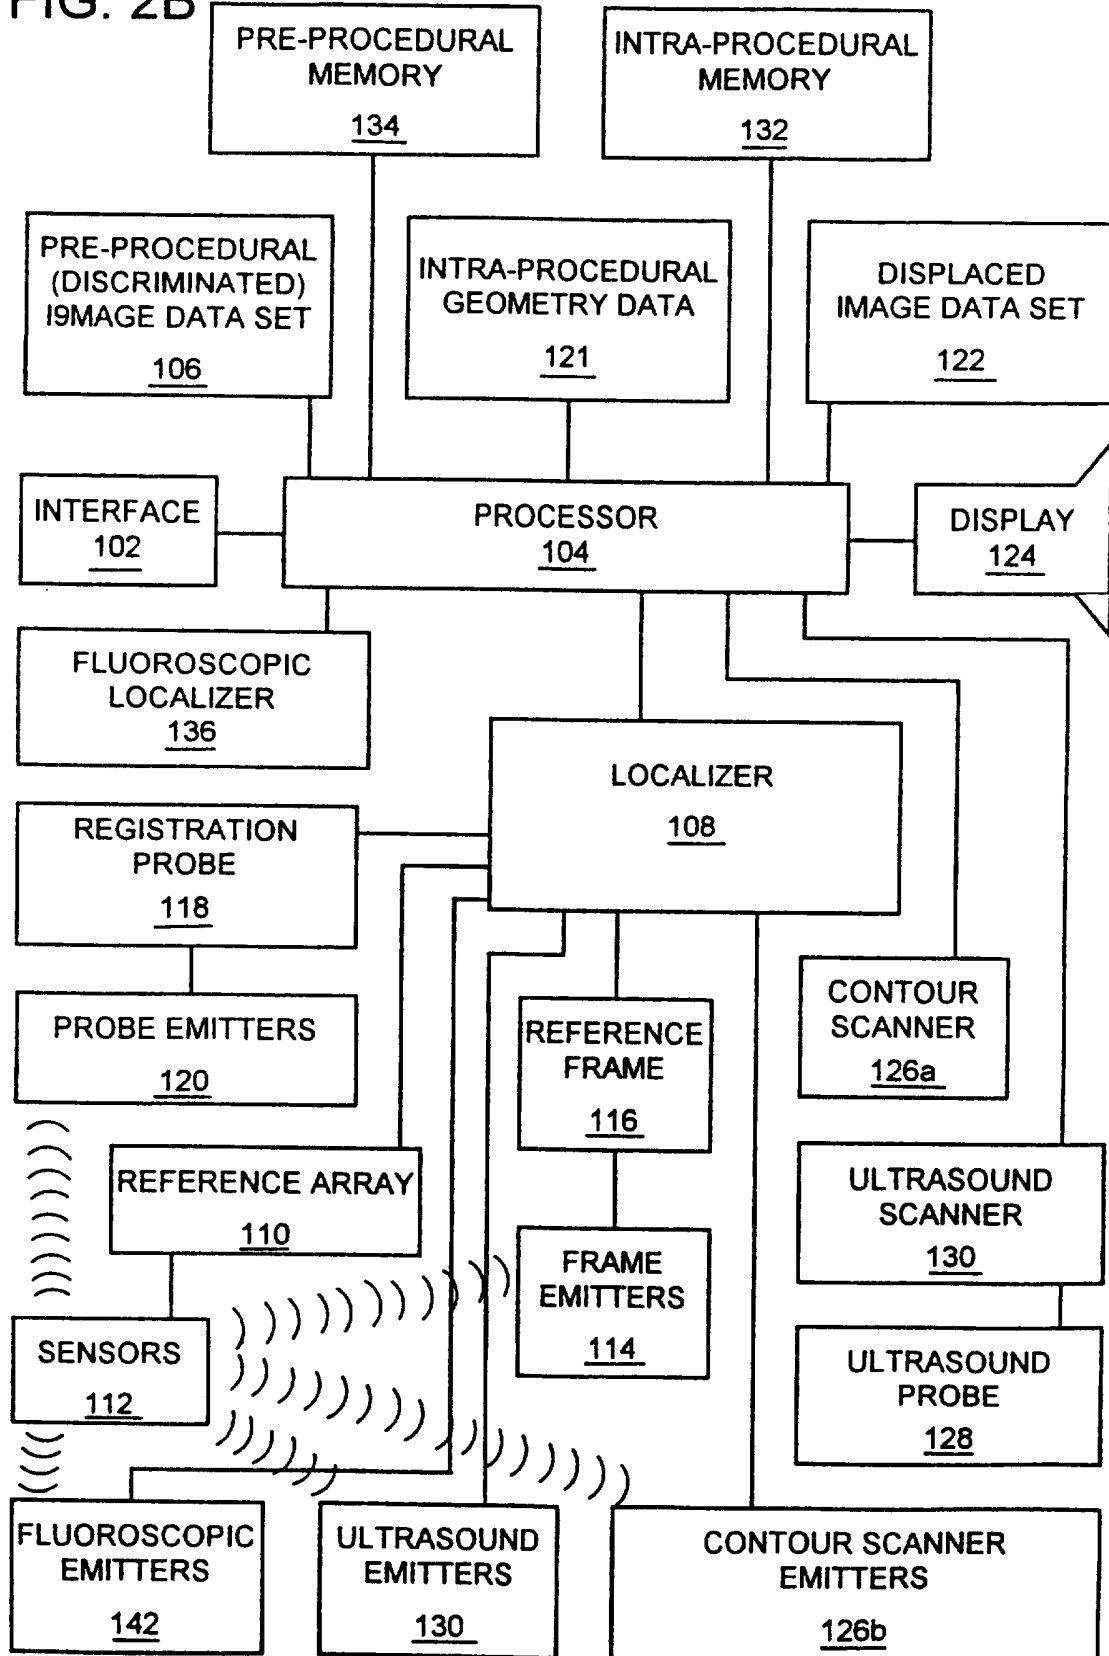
FIG. 2B

PRE-PROCEDURAL MEMORY
134

INTRA-PROCEDURAL MEMORY
132

PRE-PROCEDURAL (DISCRIMINATED) I9MAGE DATA SET
106

INTRA-PROCEDURAL GEOMETRY DATA
121

DISPLACED IMAGE DATA SET
122

INTERFACE
102

PROCESSOR
104

DISPLAY
124

FLUOROSCOPIC LOCALIZER
136

LOCALIZER
108

REGISTRATION PROBE
118

PROBE EMITTERS
120

CONTOUR SCANNER
126a

REFERENCE FRAME
116

ULTRASOUND SCANNER
130

REFERENCE ARRAY
110

FRAME EMITTERS
114

ULTRASOUND PROBE
128

SENSORS
112

FLUOROSCOPIC EMITTERS
142

ULTRASOUND EMITTERS
130

CONTOUR SCANNER EMITTERS
126b